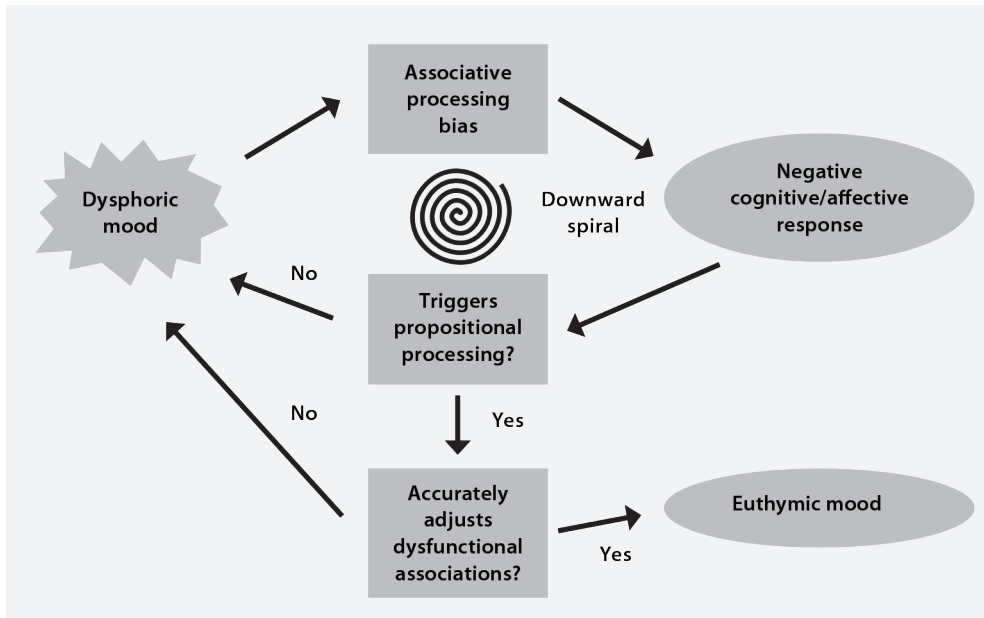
Dysphoric mood

Associative processing bias

Downward spiral

Negative cognitive/affective response

No

Triggers propositional processing?

Yes

No

Accurately adjusts dysfunctional associations?

Yes

Euthymic mood